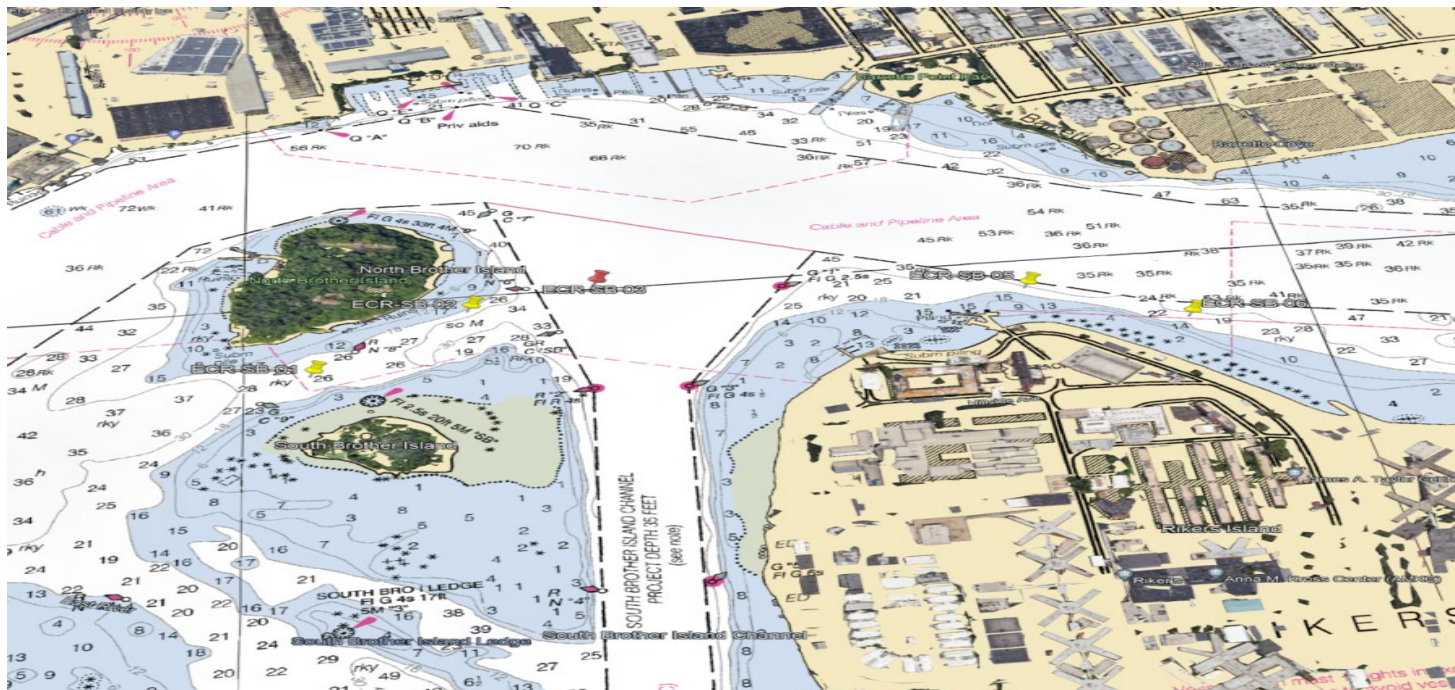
Q "B" Priv akds
Q "A"
41 Q "C"
Barretto Point Park
Barretto Point
56 Rk
70 Rk
66 Rk
35 Rk
31
55
48
34
32
33 Rk
36 Rk
20
Cable and Pipeline Area
Cable and Pipeline Area
61 Wk
72 Wk
41 Rk
54 Rk
45 Rk
53 Rk
36 Rk
51 Rk
36 Rk
47
35 Rk
38
37 Rk
39 Rk
42 Rk
35 Rk
35 Rk
36 Rk
North Brother Island
North Brother Island
ECR-SB-02
ECR-SB-03
ECR-SB-05
ECR-SB-06
ECR-SB-01
Fl G 4s 33ft 4M "3"
G "1"
Fl G 2.5s
36 Rk
22 Rk
35
44
32
28
33
28 Rk
34 M
27
28
37
rky
42
36
35
36
34
rky
21
19
22
13
4
10
13
Fl 2.5s 20ft 5M "SB"
South Brother Island
R N "8"
R "2"
C "SB"
G "9"
SOUTH BROTHER ISLAND CHANNEL PROJECT DEPTH 35 FEET (see note)
SOUTH BRO LEDGE
Fl G 4s 17ft 5M "3"
South Brother Island Ledge
South Brother Island Channel
R N "4"
G "3" Fl G 4s
Rikers Island
James A. Thomas Center
Rikers
Anna M. Kross Center (AMKC)
RIKERS